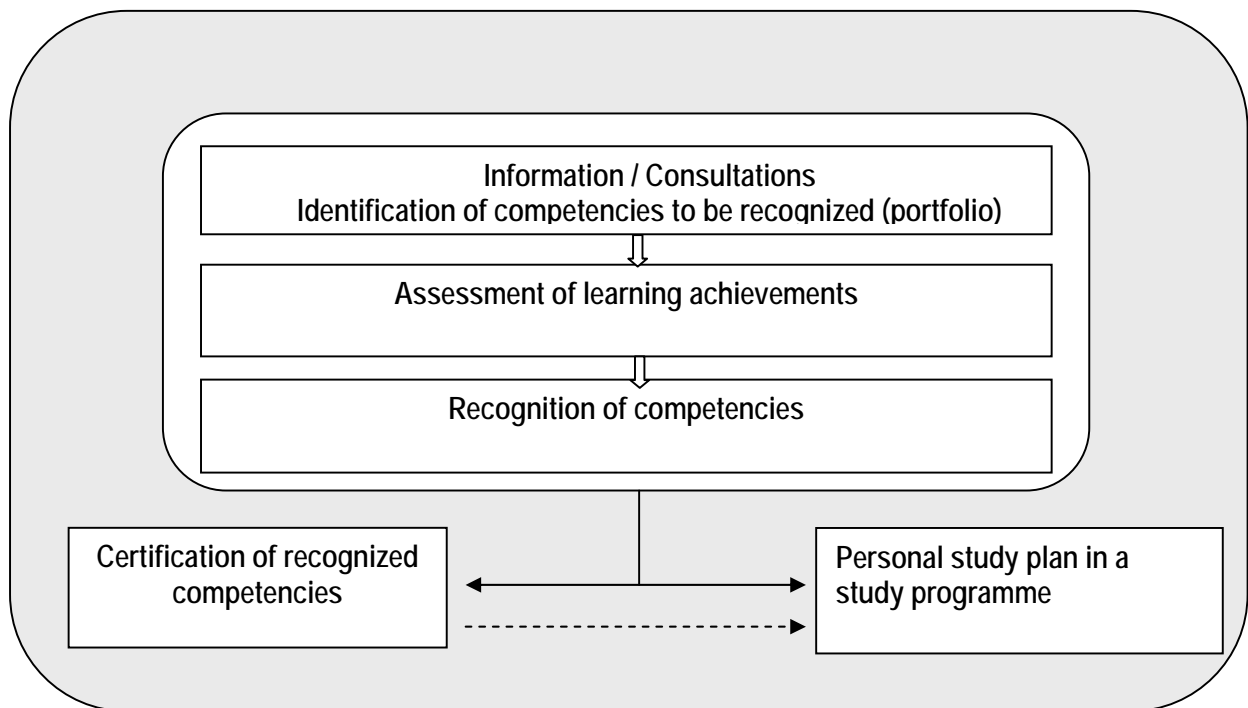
Information / Consultations
Identification of competencies to be recognized (portfolio)

Assessment of learning achievements

Recognition of competencies

Certification of recognized competencies

Personal study plan in a study programme